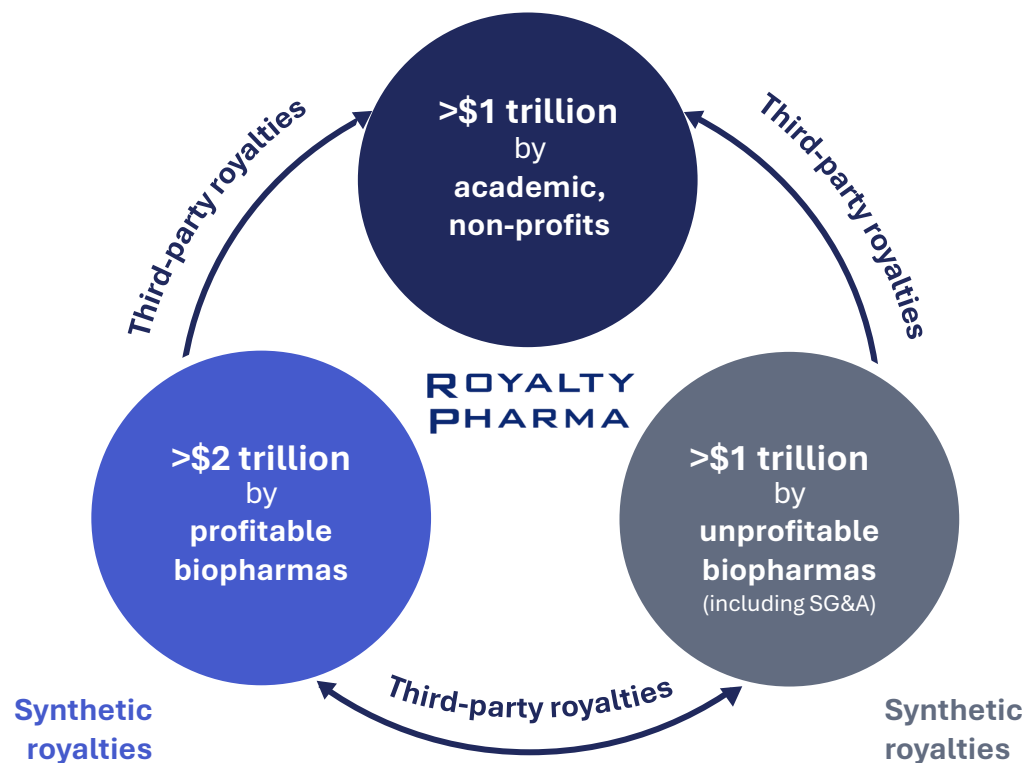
>$1 trillion
by
academic,
non-profits

Third-party royalties

Third-party royalties

ROYALTY PHARMA

>$2 trillion
by
profitable
biopharmas

>$1 trillion
by
unprofitable
biopharmas
(including SG&A)

Third-party royalties

Synthetic royalties

Synthetic royalties